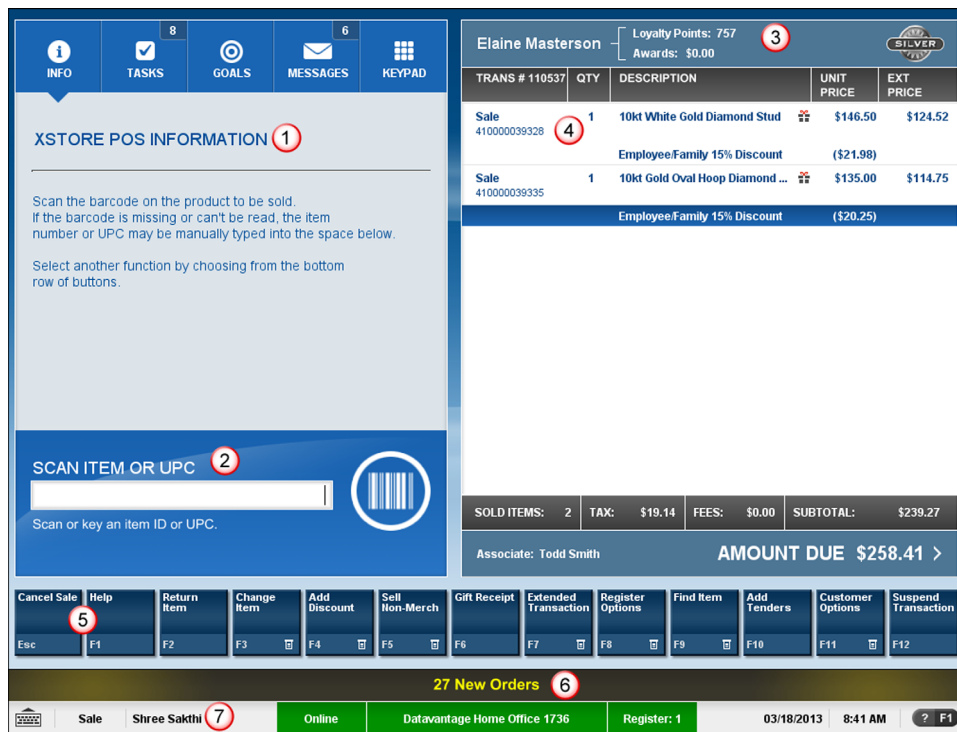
INFO | 8 TASKS | GOALS | 6 MESSAGES | KEYPAD

XSTORE POS INFORMATION 1

Scan the barcode on the product to be sold.
If the barcode is missing or can't be read, the item number or UPC may be manually typed into the space below.

Select another function by choosing from the bottom row of buttons.

SCAN ITEM OR UPC 2

Scan or key an item ID or UPC.

Elaine Masterson | Loyalty Points: 757 | Awards: $0.00 3 | SILVER

| TRANS # 110537 | QTY | DESCRIPTION | UNIT PRICE | EXT PRICE |
|---|---|---|---|---|
| Sale 410000039328 4 | 1 | 10kt White Gold Diamond Stud | $146.50 | $124.52 |
| | | Employee/Family 15% Discount | ($21.98) | |
| Sale 410000039335 | 1 | 10kt Gold Oval Hoop Diamond ... | $135.00 | $114.75 |
| | | Employee/Family 15% Discount | ($20.25) | |

SOLD ITEMS: 2 | TAX: $19.14 | FEES: $0.00 | SUBTOTAL: $239.27

Associate: Todd Smith | AMOUNT DUE $258.41 >

Cancel Sale Esc | 5 | Help F1 | Return Item F2 | Change Item F3 | Add Discount F4 | Sell Non-Merch F5 | Gift Receipt F6 | Extended Transaction F7 | Register Options F8 | Find Item F9 | Add Tenders F10 | Customer Options F11 | Suspend Transaction F12

27 New Orders 6

Sale | Shree Sakthi 7 | Online | Datavantage Home Office 1736 | Register: 1 | 03/18/2013 | 8:41 AM | ? F1